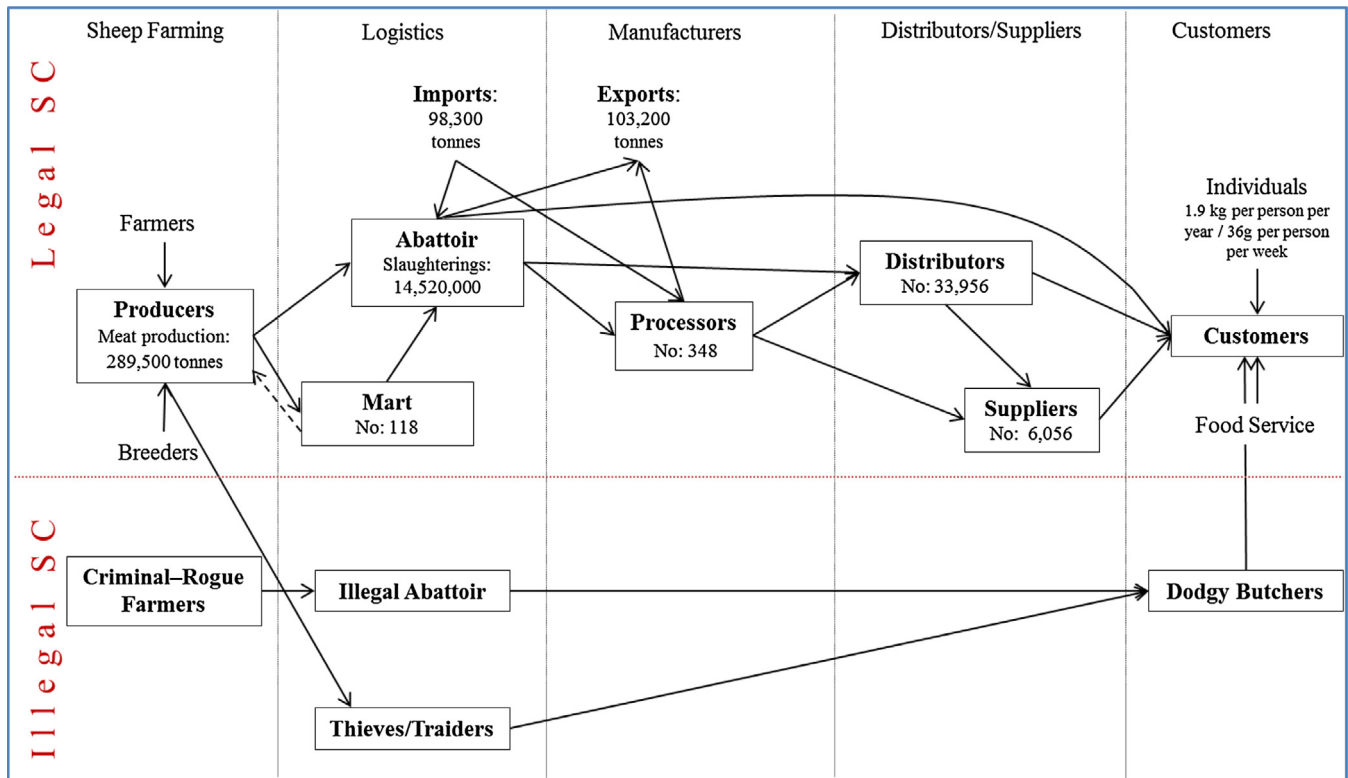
Sheep Farming

Logistics

Manufacturers

Distributors/Suppliers

Customers

Legal SC

Imports: 98,300 tonnes

Exports: 103,200 tonnes

Individuals 1.9 kg per person per year / 36g per person per week

Farmers

Abattoir Slaughterings: 14,520,000

Distributors No: 33,956

Producers Meat production: 289,500 tonnes

Processors No: 348

Customers

Mart No: 118

Suppliers No: 6,056

Food Service

Breeders

Illegal SC

Criminal–Rogue Farmers

Illegal Abattoir

Dodgy Butchers

Thieves/Traiders